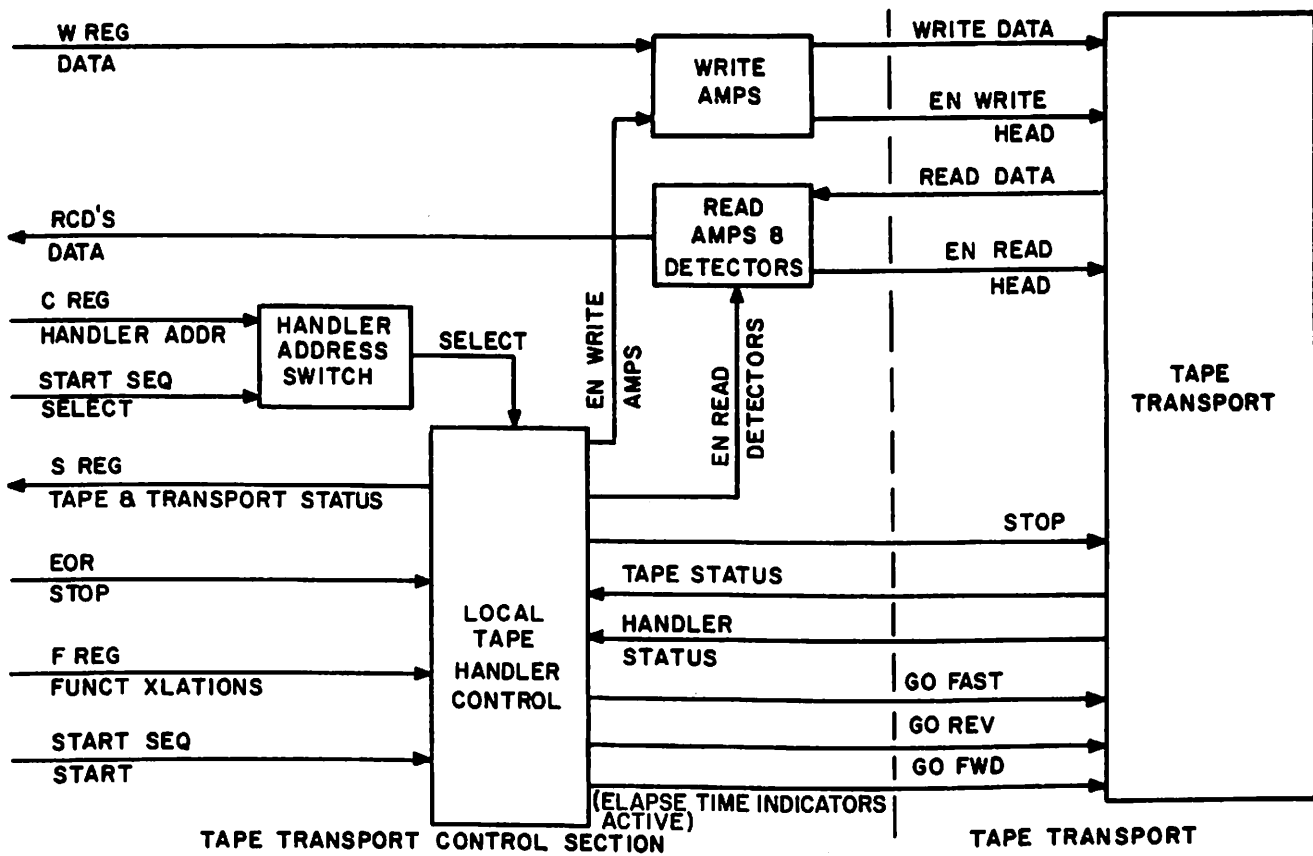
W REG
DATA

WRITE AMPS

WRITE DATA

EN WRITE
HEAD

READ DATA

RCD'S
DATA

READ AMPS 8 DETECTORS

EN READ
HEAD

C REG
HANDLER ADDR

HANDLER ADDRESS SWITCH

SELECT

START SEQ
SELECT

EN WRITE AMPS

EN READ DETECTORS

TAPE TRANSPORT

S REG
TAPE 8 TRANSPORT STATUS

STOP

EOR
STOP

TAPE STATUS

LOCAL TAPE HANDLER CONTROL

HANDLER
STATUS

F REG
FUNCT XLATIONS

GO FAST

GO REV

START SEQ
START

GO FWD

(ELAPSE TIME INDICATORS ACTIVE)

TAPE TRANSPORT CONTROL SECTION

TAPE TRANSPORT